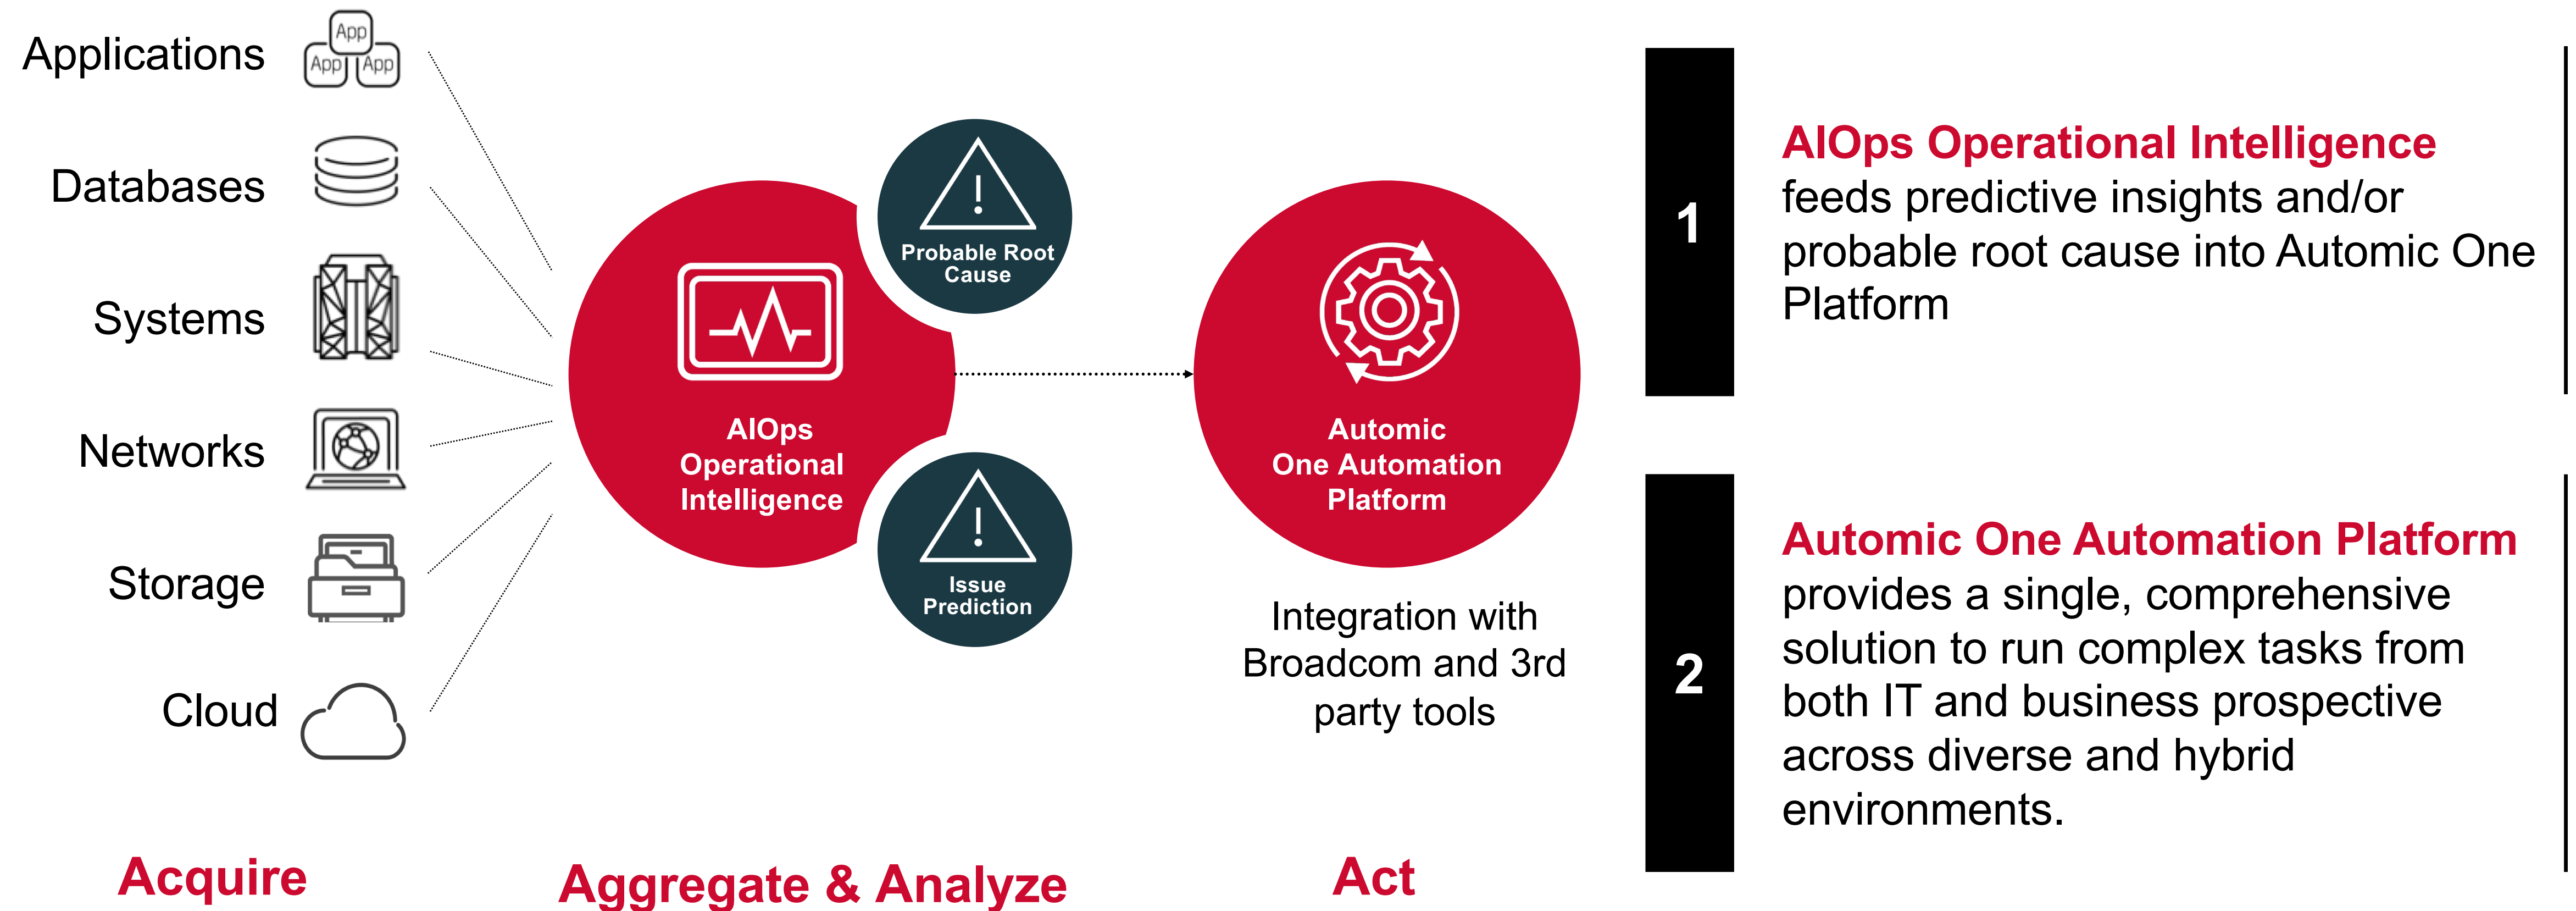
Applications
App App App

Databases

Systems

Networks

Storage

Cloud

AIOps Operational Intelligence

Probable Root Cause

Issue Prediction

Automic One Automation Platform

Integration with Broadcom and 3rd party tools

Acquire

Aggregate & Analyze

Act

1

AIOps Operational Intelligence feeds predictive insights and/or probable root cause into Automic One Platform

2

Automic One Automation Platform provides a single, comprehensive solution to run complex tasks from both IT and business prospective across diverse and hybrid environments.